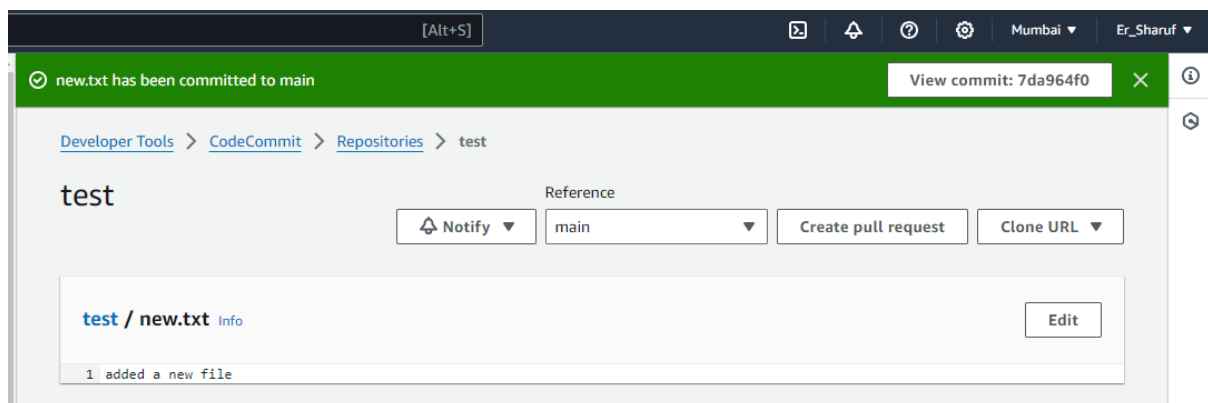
[Alt+S]

Mumbai ▼ Er_Sharuf ▼

new.txt has been committed to main

View commit: 7da964f0

Developer Tools > CodeCommit > Repositories > test

test

Reference

Notify ▼

main ▼

Create pull request

Clone URL ▼

test / new.txt Info

Edit

1 added a new file